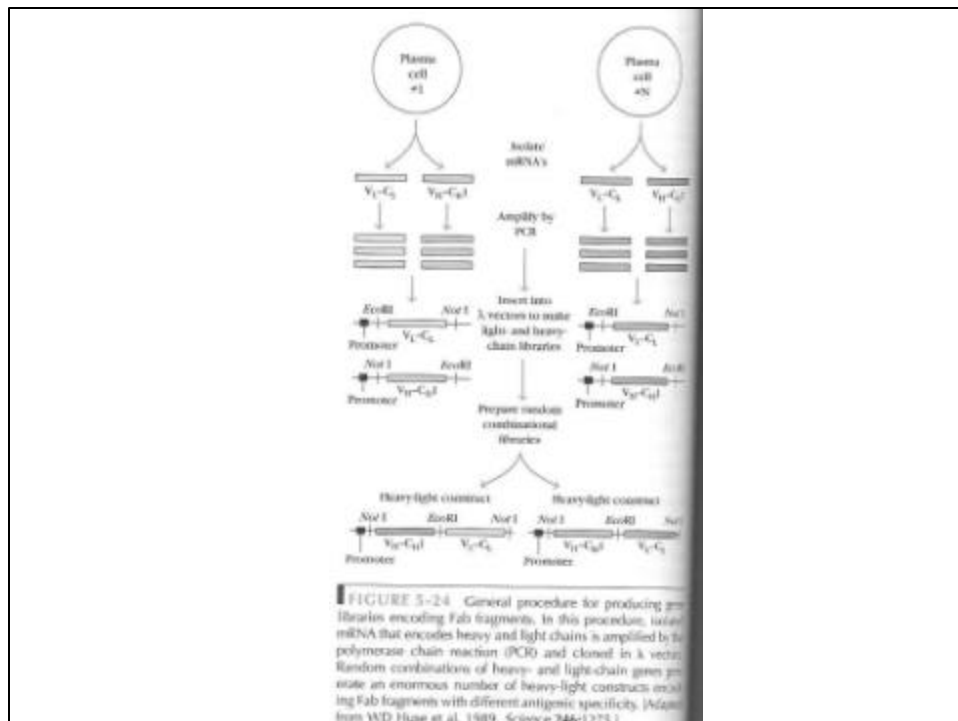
Plasma cell #1

Plasma cell #N

Isolate mRNA's

$V_L$-$C_L$

$V_H$-$C_H1$

$V_L$-$C_L$

$V_H$-$C_H$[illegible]

Amplify by PCR

EcoRI

Not I

Promoter

$V_L$-$C_L$

Insert into λ vectors to make light- and heavy-chain libraries

EcoRI

No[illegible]

Promoter

$V_L$-$C_L$

Not I

EcoRI

Promoter

$V_H$-$C_H1$

Not I

Eco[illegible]

Promoter

$V_H$-$C_H1$

Prepare random combinational libraries

Heavy-light construct

Heavy-light construct

Not I

EcoRI

Not I

Promoter

$V_H$-$C_H1$

$V_L$-$C_L$

Not I

EcoRI

No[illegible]

Promoter

$V_H$-$C_H1$

$V_L$-$C_L$

FIGURE 5-24 General procedure for producing ge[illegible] libraries encoding Fab fragments. In this procedure, isola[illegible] mRNA that encodes heavy and light chains is amplified by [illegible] polymerase chain reaction (PCR) and cloned in λ vecto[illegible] Random combinations of heavy- and light-chain genes ge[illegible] erate an enormous number of heavy-light constructs enco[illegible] ing Fab fragments with different antigenic specificity. [Adap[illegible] from WD Huse et al, 1989, Science 246:1275.]